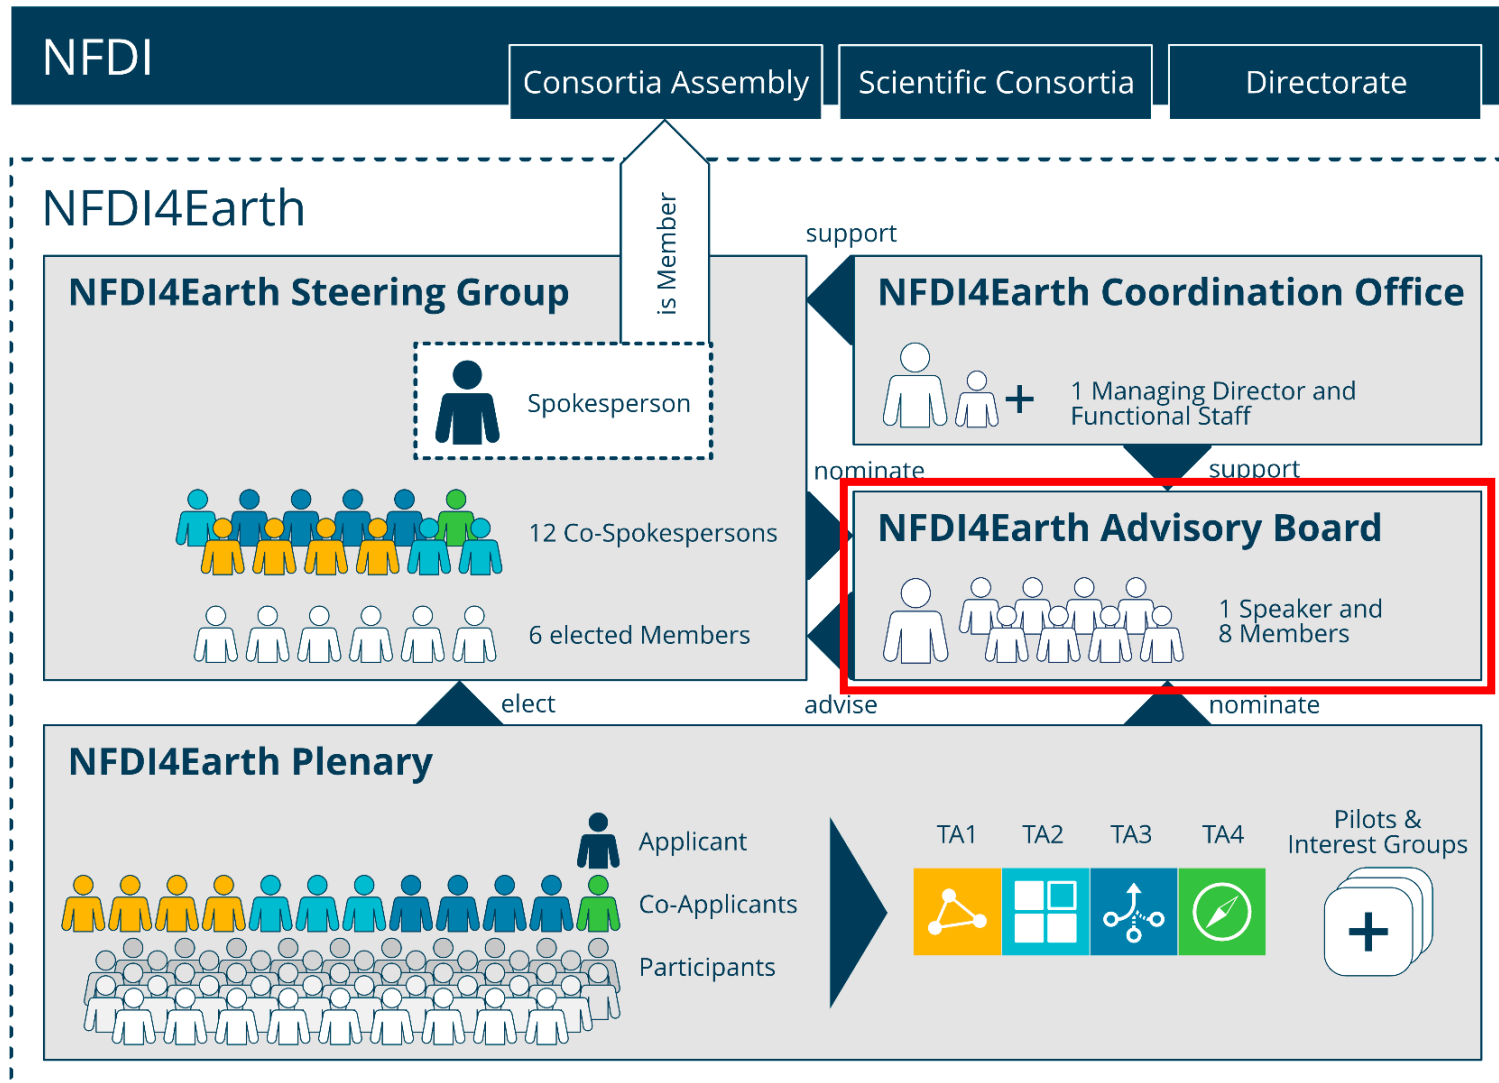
NFDI

Consortia Assembly

Scientific Consortia

Directorate

NFDI4Earth

is Member

support

NFDI4Earth Steering Group

Spokesperson

12 Co-Spokespersons

6 elected Members

NFDI4Earth Coordination Office

1 Managing Director and Functional Staff

nominate

support

NFDI4Earth Advisory Board

1 Speaker and 8 Members

elect

advise

nominate

NFDI4Earth Plenary

Applicant

Co-Applicants

Participants

TA1

TA2

TA3

TA4

Pilots & Interest Groups